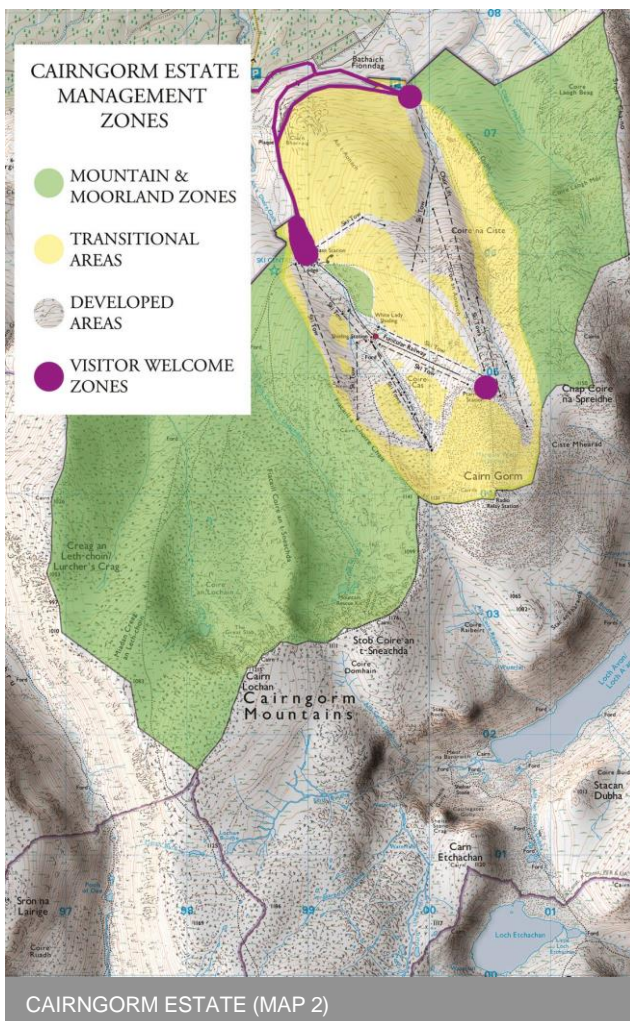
CAIRNGORM ESTATE MANAGEMENT ZONES

MOUNTAIN & MOORLAND ZONES

TRANSITIONAL AREAS

DEVELOPED AREAS

VISITOR WELCOME ZONES

Coire na Ciste

Cnap Coire na Spreidhe

Ciste Mhearad

Cairn Gorm

Creag an Leth-choin/ Lurcher's Crag

Stob Coire an t-Sneachda

Coire Domhain

Cairn Lochan

Cairngorm Mountains

Coire Raibeirt

Stacan Dubha

Carn Etchachan

Sròn na Lairige

Loch Etchachan

CAIRNGORM ESTATE (MAP 2)